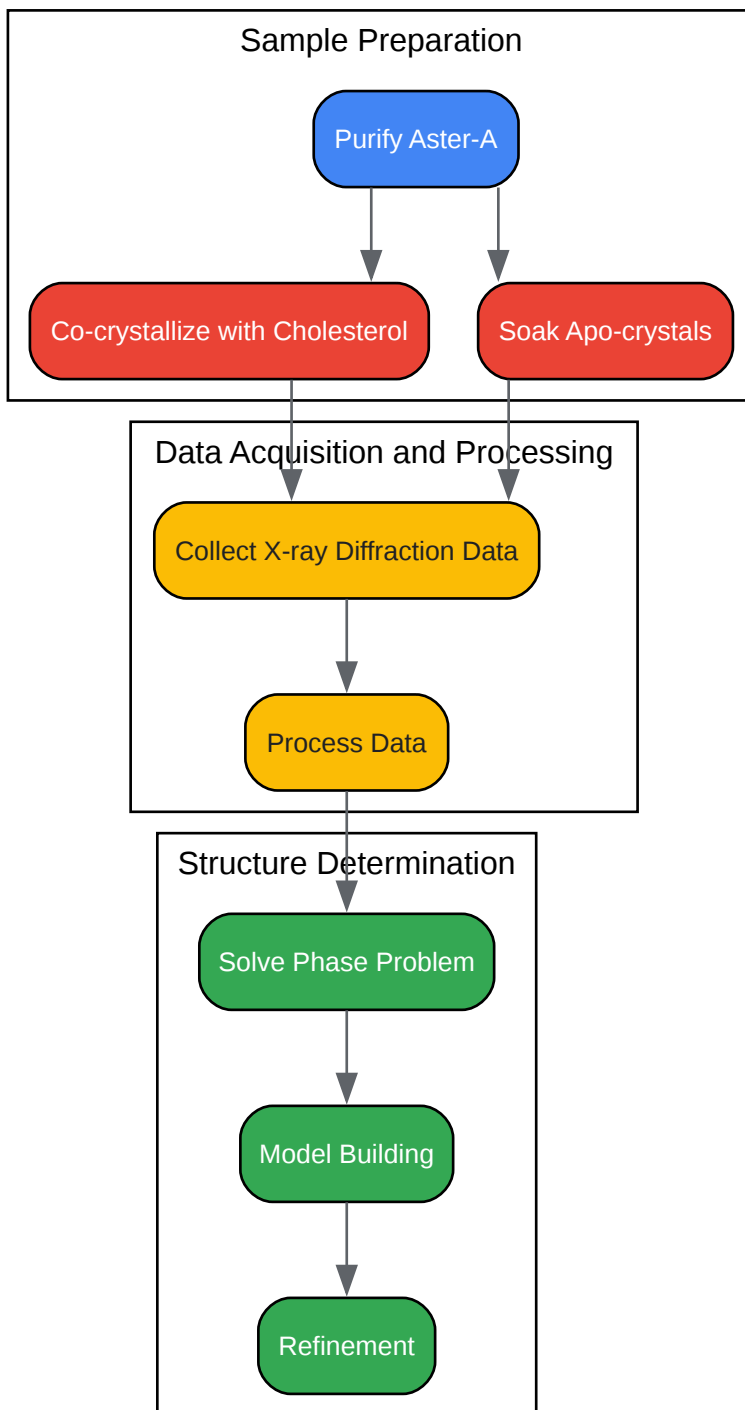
Sample Preparation

Purify Aster-A

Co-crystallize with Cholesterol

Soak Apo-crystals

Data Acquisition and Processing

Collect X-ray Diffraction Data

Process Data

Structure Determination

Solve Phase Problem

Model Building

Refinement